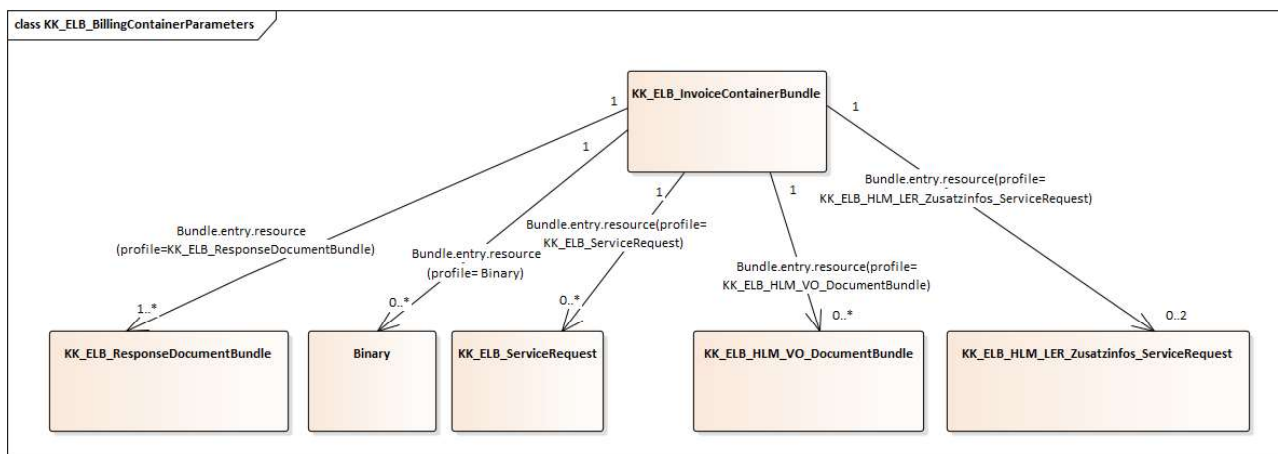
class KK_ELB_BillingContainerParameters

KK_ELB_InvoiceContainerBundle

1

1

1

1

1

Bundle.entry.resource (profile=KK_ELB_ResponseDocumentBundle)

Bundle.entry.resource (profile= Binary)

Bundle.entry.resource(profile= KK_ELB_ServiceRequest)

Bundle.entry.resource(profile= KK_ELB_HLM_VO_DocumentBundle)

Bundle.entry.resource(profile= KK_ELB_HLM_LER_Zusatzinfos_ServiceRequest)

1..*

0..*

0..*

0..*

0..2

KK_ELB_ResponseDocumentBundle

Binary

KK_ELB_ServiceRequest

KK_ELB_HLM_VO_DocumentBundle

KK_ELB_HLM_LER_Zusatzinfos_ServiceRequest